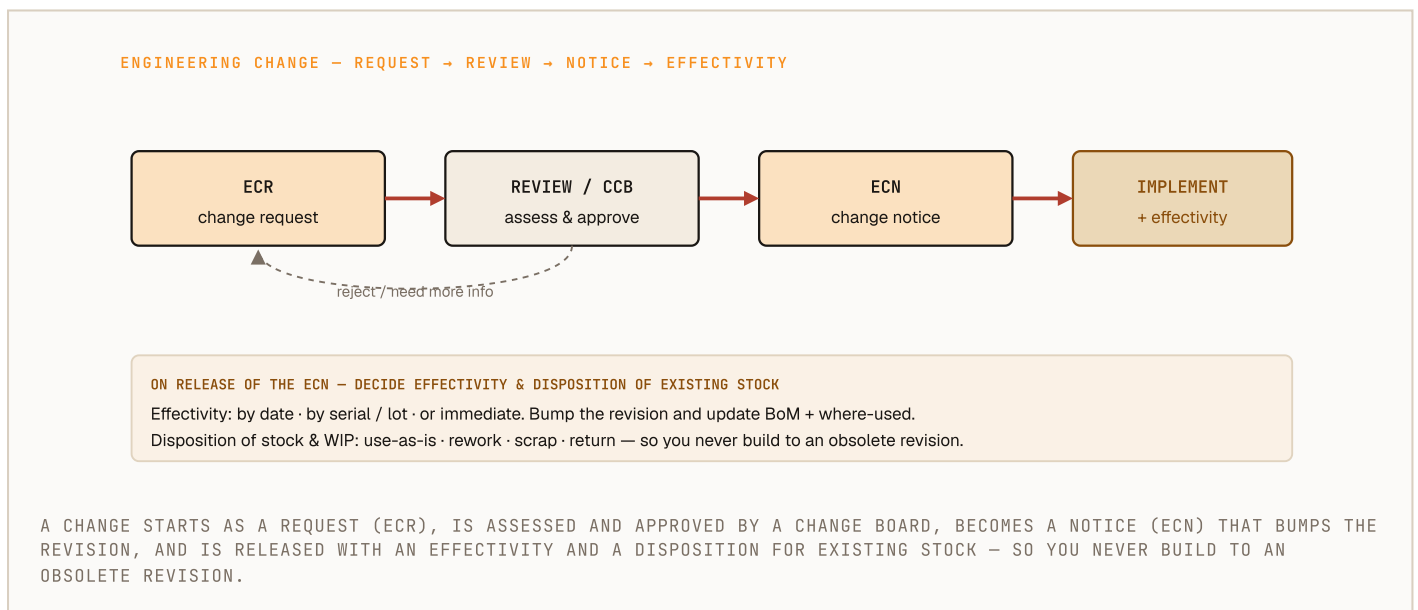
ENGINEERING CHANGE — REQUEST → REVIEW → NOTICE → EFFECTIVITY

ECR
change request

REVIEW / CCB
assess & approve

ECN
change notice

IMPLEMENT
+ effectivity

reject / need more info

ON RELEASE OF THE ECN — DECIDE EFFECTIVITY & DISPOSITION OF EXISTING STOCK

Effectivity: by date · by serial / lot · or immediate. Bump the revision and update BoM + where-used.

Disposition of stock & WIP: use-as-is · rework · scrap · return — so you never build to an obsolete revision.

A CHANGE STARTS AS A REQUEST (ECR), IS ASSESSED AND APPROVED BY A CHANGE BOARD, BECOMES A NOTICE (ECN) THAT BUMPS THE REVISION, AND IS RELEASED WITH AN EFFECTIVITY AND A DISPOSITION FOR EXISTING STOCK — SO YOU NEVER BUILD TO AN OBSOLETE REVISION.